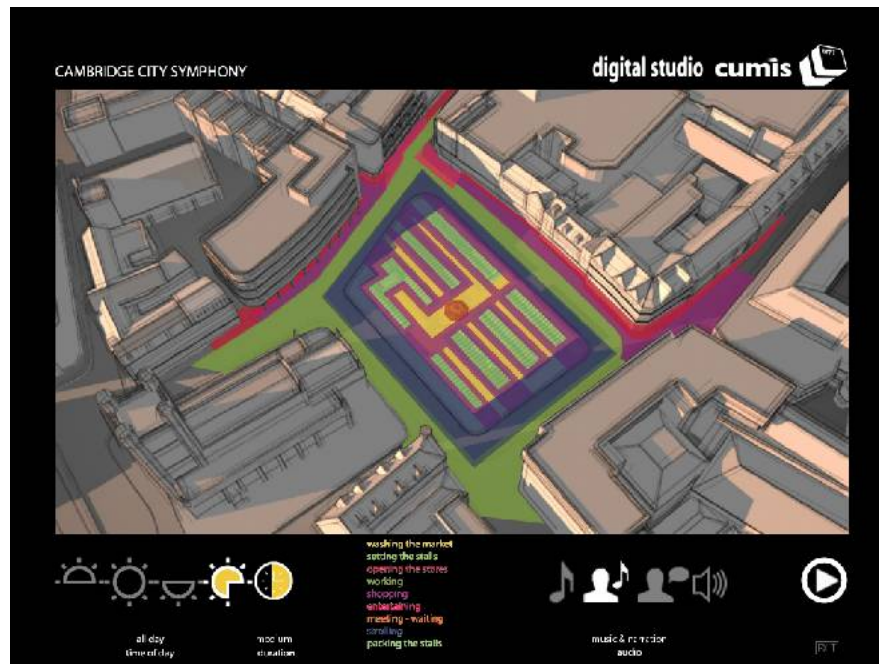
CAMBRIDGE CITY SYMPHONY

digital studio cumis

washing the market
setting the stalls
opening the stores
working
shopping
entertaining
meeting - waiting
strolling
packing the stalls

all day
time of day

medium
duration

music & narration
audio

RT